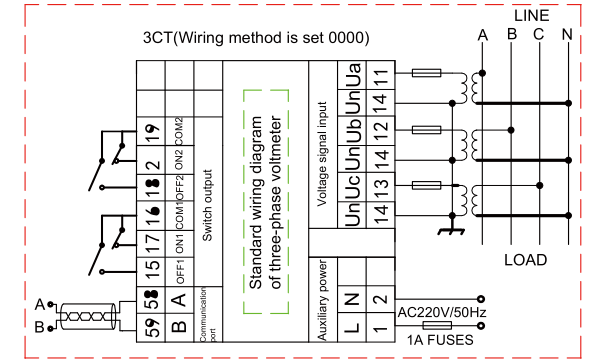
LINE

3CT(Wiring method is set 0000)

A B C N

Standard wiring diagram of three-phase voltmeter

19 COM2
2 ON2
18 OFF2
16 COM1
17 ON1
15 OFF1
Switch output

58 A
59 B
Communication port

Voltage signal input
UnUa 11 14
UnUb 12 14
UnUc 13 14

Auxiliary power
N 2
L 1

LOAD

AC220V/50Hz
1A FUSES

A
B